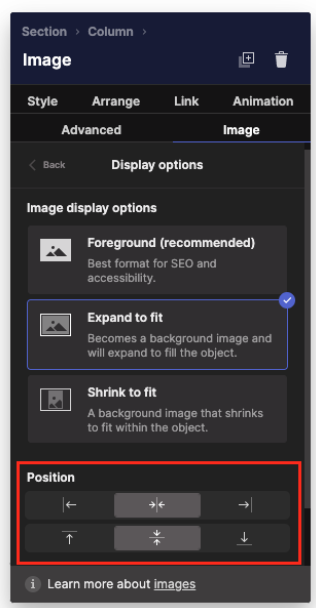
Section › Column ›

Image

Style Arrange Link Animation

Advanced Image

‹ Back Display options

Image display options

Foreground (recommended)
Best format for SEO and accessibility.

Expand to fit
Becomes a background image and will expand to fill the object.

Shrink to fit
A background image that shrinks to fit within the object.

Position

i Learn more about images